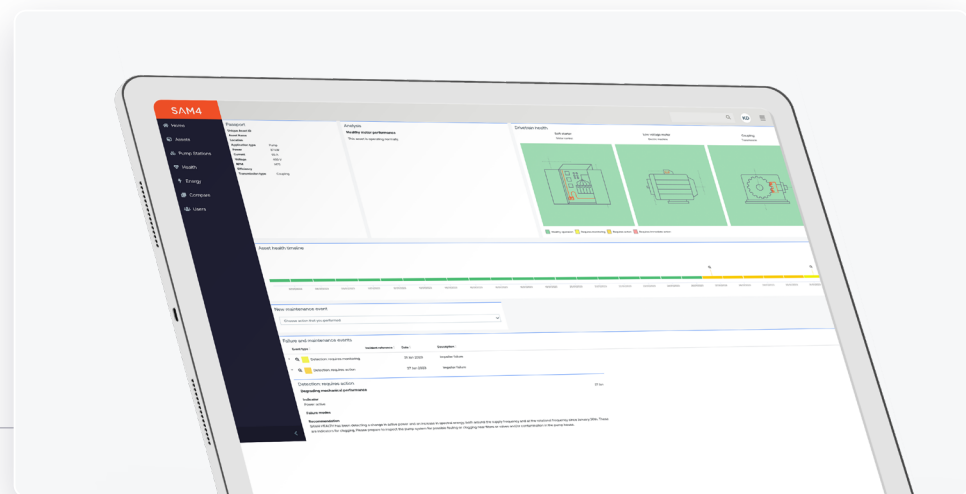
SAMA

Home
Assets
Pump Stations
Health
Energy
Compare
Users

Passport

Analysis
Healthy motor performance
This asset is operating normally.

Overview health
Soft starter
Low voltage motor
Coupling

Asset health timeline

New maintenance event
Choose action that you performed

Failure and maintenance events
Event type
Detection requires monitoring
Detection requires action

Detection requires action
Degrading mechanical performance
Indicator
Failure modes
Recommendation